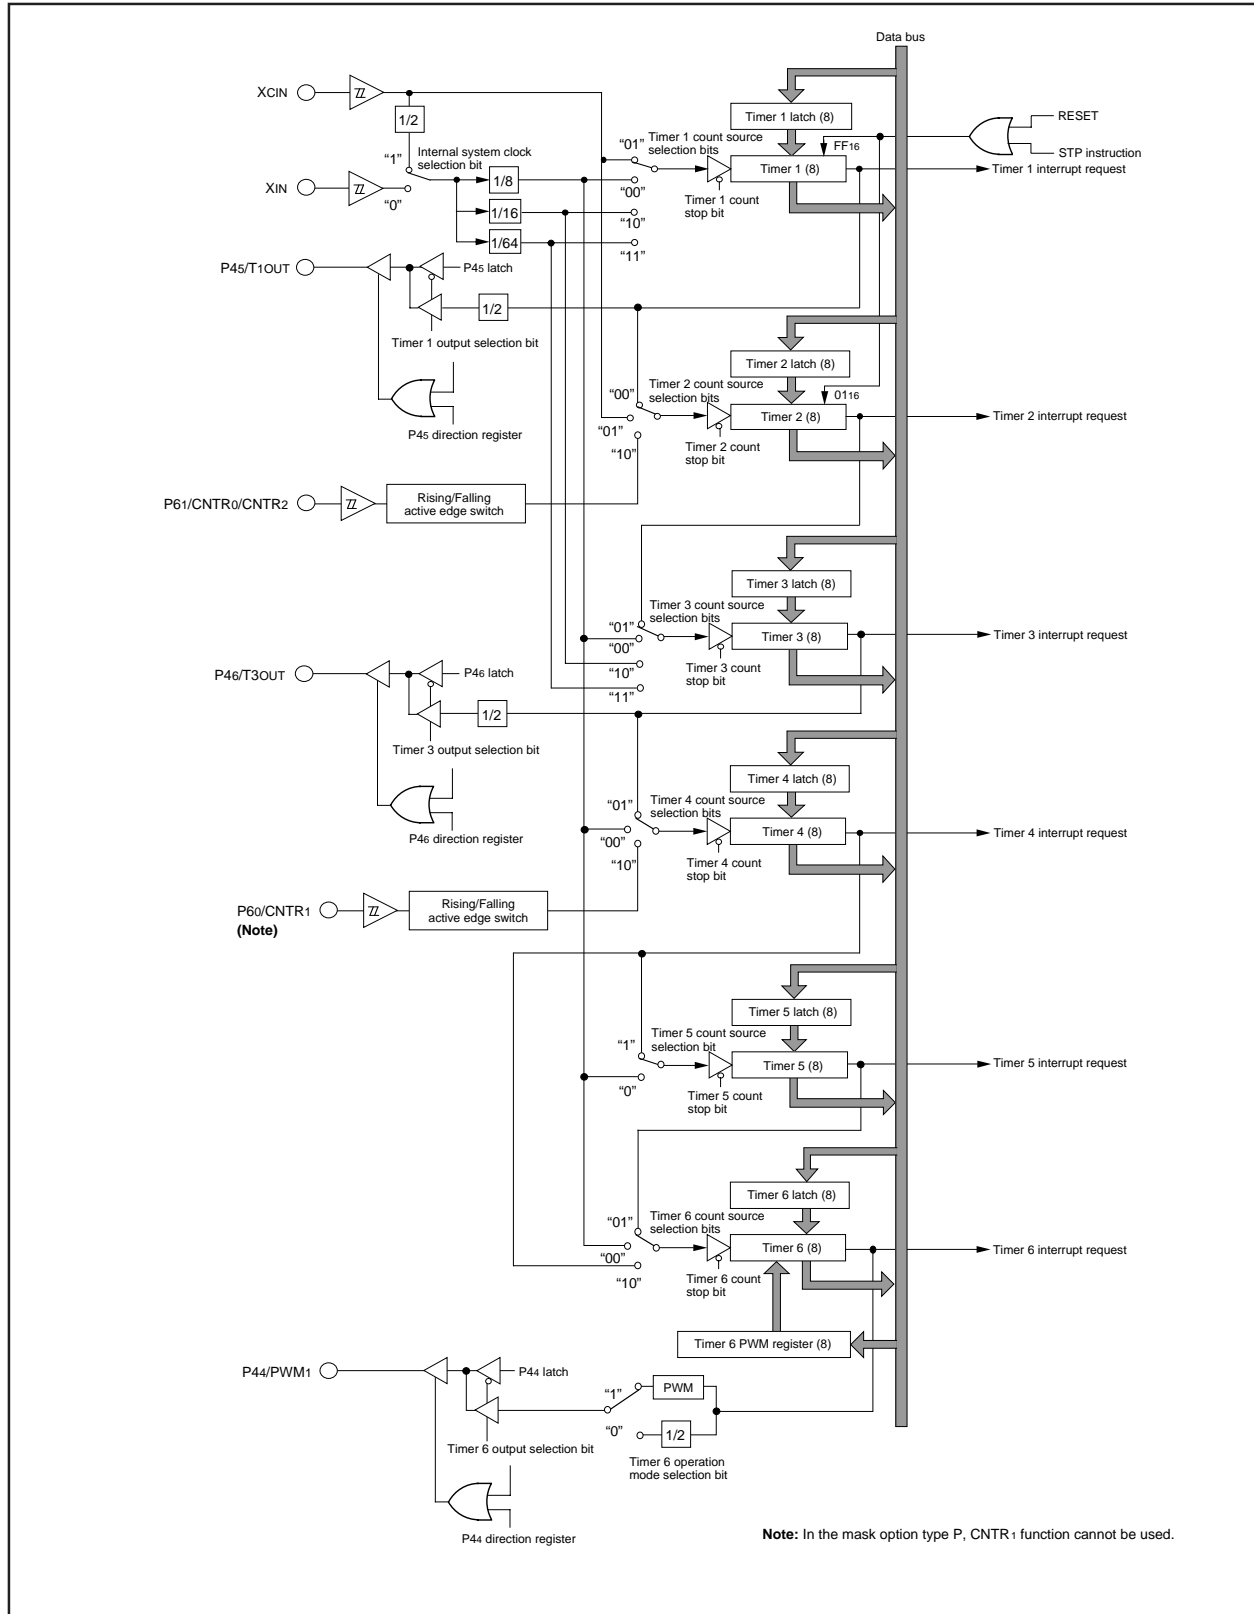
Data bus

XCIN

1/2

"1"

Internal system clock selection bit

XIN

"0"

1/8

1/16

1/64

Timer 1 latch (8)

"01"

Timer 1 count source selection bits

"00"

"10"

"11"

FF16

Timer 1 (8)

Timer 1 count stop bit

RESET

STP instruction

Timer 1 interrupt request

P45/T1OUT

P45 latch

1/2

Timer 1 output selection bit

P45 direction register

Timer 2 latch (8)

"00"

Timer 2 count source selection bits

0116

Timer 2 (8)

"01"

"10"

Timer 2 count stop bit

Timer 2 interrupt request

P61/CNTR0/CNTR2

Rising/Falling active edge switch

Timer 3 latch (8)

"01"

Timer 3 count source selection bits

Timer 3 (8)

"00"

"10"

"11"

Timer 3 count stop bit

Timer 3 interrupt request

P46/T3OUT

P46 latch

1/2

Timer 3 output selection bit

P46 direction register

Timer 4 latch (8)

"01"

Timer 4 count source selection bits

Timer 4 (8)

"00"

"10"

Timer 4 count stop bit

Timer 4 interrupt request

P60/CNTR1
(Note)

Rising/Falling active edge switch

Timer 5 latch (8)

"1"

Timer 5 count source selection bit

Timer 5 (8)

"0"

Timer 5 count stop bit

Timer 5 interrupt request

Timer 6 latch (8)

"01"

Timer 6 count source selection bits

Timer 6 (8)

"00"

"10"

Timer 6 count stop bit

Timer 6 interrupt request

Timer 6 PWM register (8)

P44/PWM1

P44 latch

"1"

PWM

"0"

1/2

Timer 6 output selection bit

Timer 6 operation mode selection bit

P44 direction register

Note: In the mask option type P, CNTR1 function cannot be used.